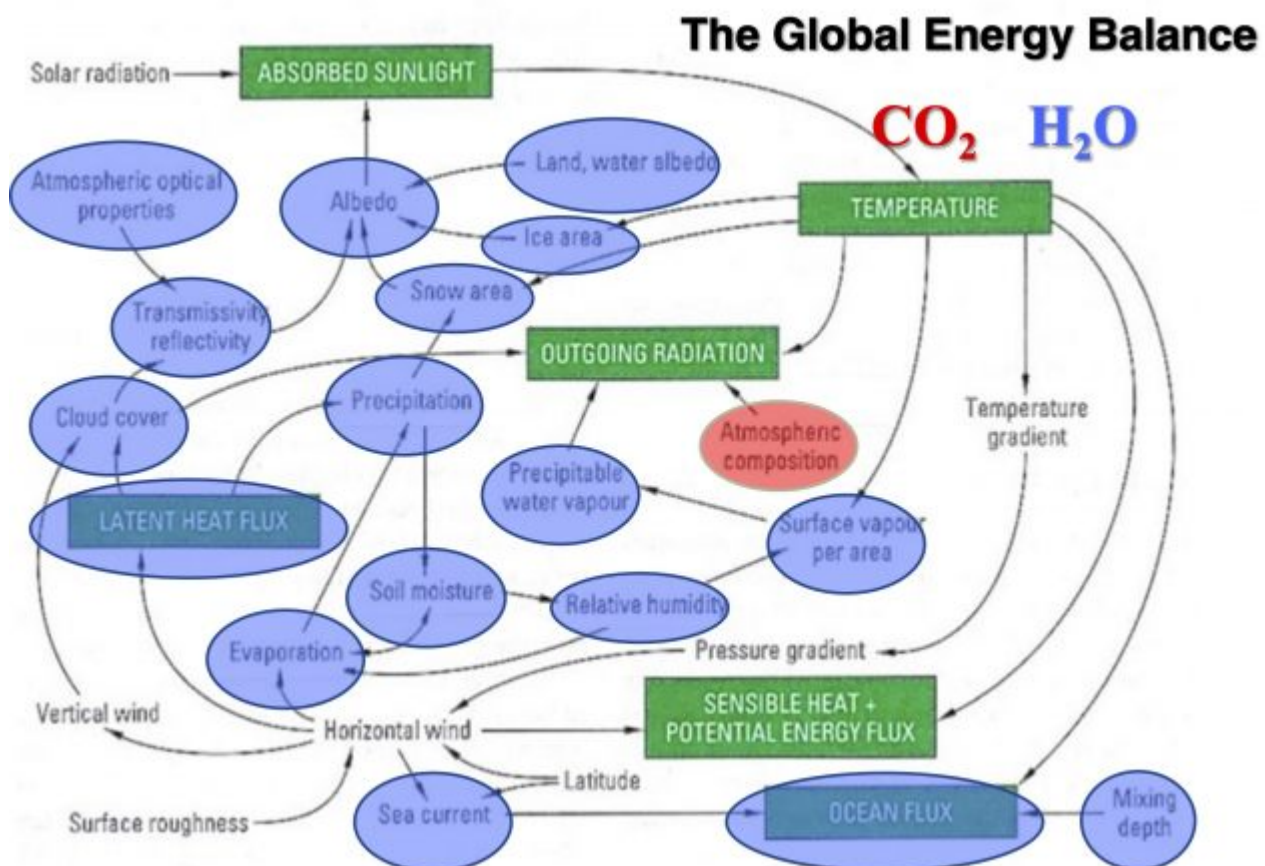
The Global Energy Balance

$CO_2$ $H_2O$

Solar radiation

ABSORBED SUNLIGHT

Atmospheric optical properties

Albedo

Land, water albedo

Ice area

TEMPERATURE

Snow area

Transmissivity reflectivity

OUTGOING RADIATION

Cloud cover

Precipitation

Atmospheric composition

Temperature gradient

Precipitable water vapour

LATENT HEAT FLUX

Surface vapour per area

Soil moisture

Relative humidity

Evaporation

Pressure gradient

Vertical wind

Horizontal wind

SENSIBLE HEAT + POTENTIAL ENERGY FLUX

Latitude

Surface roughness

Sea current

OCEAN FLUX

Mixing depth